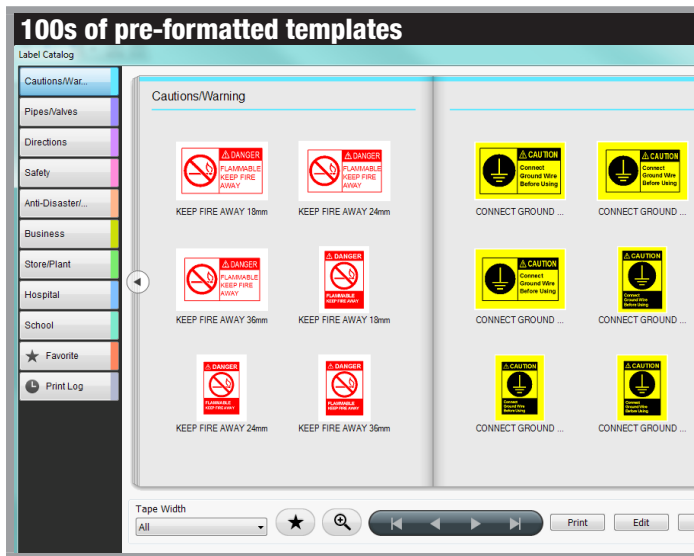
100s of pre-formatted templates

Label Catalog

Cautions/War...
Pipes/Valves
Directions
Safety
Anti-Disaster/...
Business
Store/Plant
Hospital
School
Favorite
Print Log

Cautions/Warning

DANGER FLAMMABLE KEEP FIRE AWAY
KEEP FIRE AWAY 18mm

DANGER FLAMMABLE KEEP FIRE AWAY
KEEP FIRE AWAY 24mm

DANGER FLAMMABLE KEEP FIRE AWAY
KEEP FIRE AWAY 36mm

DANGER FLAMMABLE KEEP FIRE AWAY
KEEP FIRE AWAY 18mm

DANGER FLAMMABLE KEEP FIRE AWAY
KEEP FIRE AWAY 24mm

DANGER FLAMMABLE KEEP FIRE AWAY
KEEP FIRE AWAY 36mm

CAUTION Connect Ground Wire Before Using
CONNECT GROUND ...

CAUTION Connect Ground Wire Before Using
CONNECT GROUND ...

CAUTION Connect Ground Wire Before Using
CONNECT GROUND ...

CAUTION Connect Ground Wire Before Using
CONNECT GROUND ...

CAUTION Connect Ground Wire Before Using
CONNECT GROUND ...

CAUTION Connect Ground Wire Before Using
CONNECT GROUND ...

Tape Width
All

Print
Edit